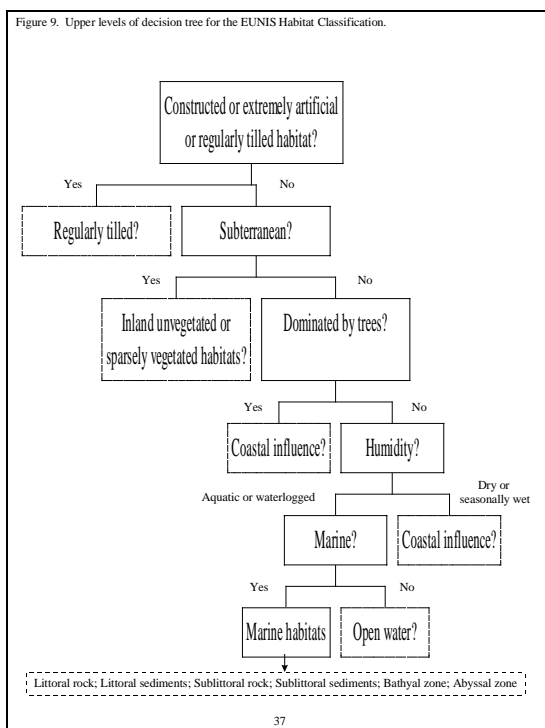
Figure 9. Upper levels of decision tree for the EUNIS Habitat Classification.

Constructed or extremely artificial or regularly tilled habitat?

Yes

No

Regularly tilled?

Subterranean?

Yes

No

Inland unvegetated or sparsely vegetated habitats?

Dominated by trees?

Yes

No

Coastal influence?

Humidity?

Aquatic or waterlogged

Dry or seasonally wet

Marine?

Coastal influence?

Yes

No

Marine habitats

Open water?

Littoral rock; Littoral sediments; Sublittoral rock; Sublittoral sediments; Bathyal zone; Abyssal zone

37